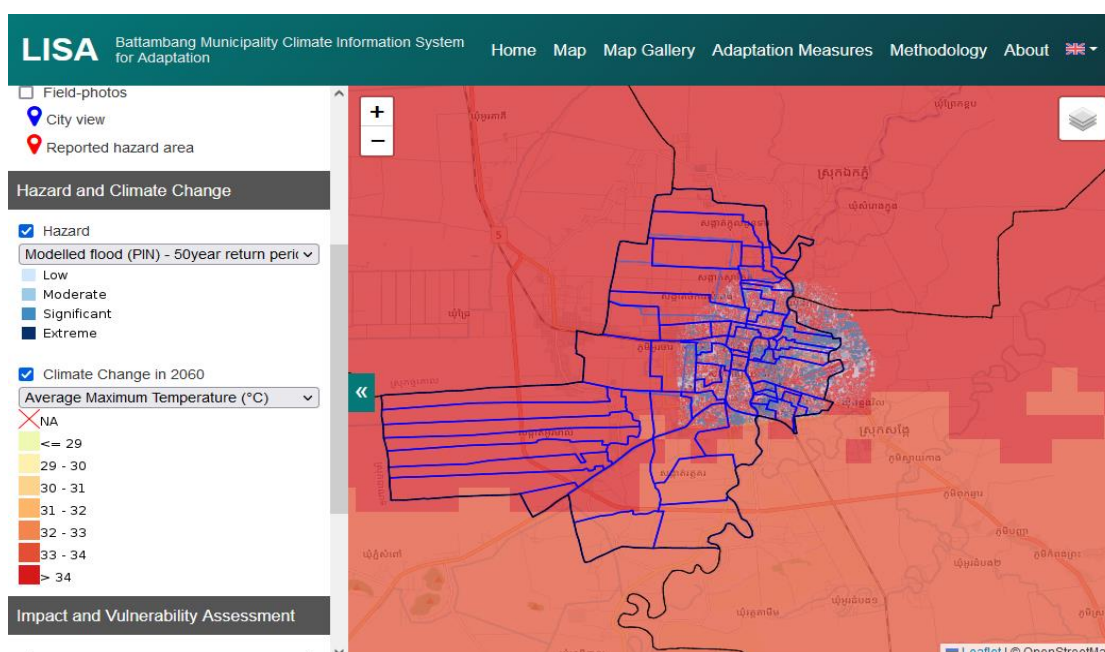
LISA Battambang Municipality Climate Information System for Adaptation

Home Map Map Gallery Adaptation Measures Methodology About

Field-photos
City view
Reported hazard area

Hazard and Climate Change

Hazard
Modelled flood (PIN) - 50year return peri
Low
Moderate
Significant
Extreme

Climate Change in 2060
Average Maximum Temperature (°C)
NA
<= 29
29 - 30
30 - 31
31 - 32
32 - 33
33 - 34
> 34

Impact and Vulnerability Assessment

+
−
«

ស្រុកឯកភ្នំ
ស្រុកសង្កែ

Leaflet | © OpenStreetMa